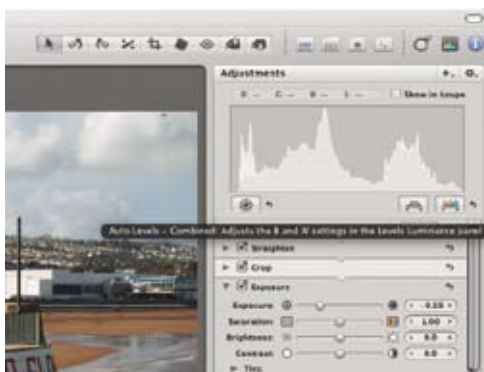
Adjustments

Show in Loupe

Auto Levels – Combined: Adjusts the B and W settings in the levels luminance zone

Straighten

Crop

Exposure

Exposure

-0.10

Saturation

1.00

Brightness

0.0

Contrast

0.0

Tint